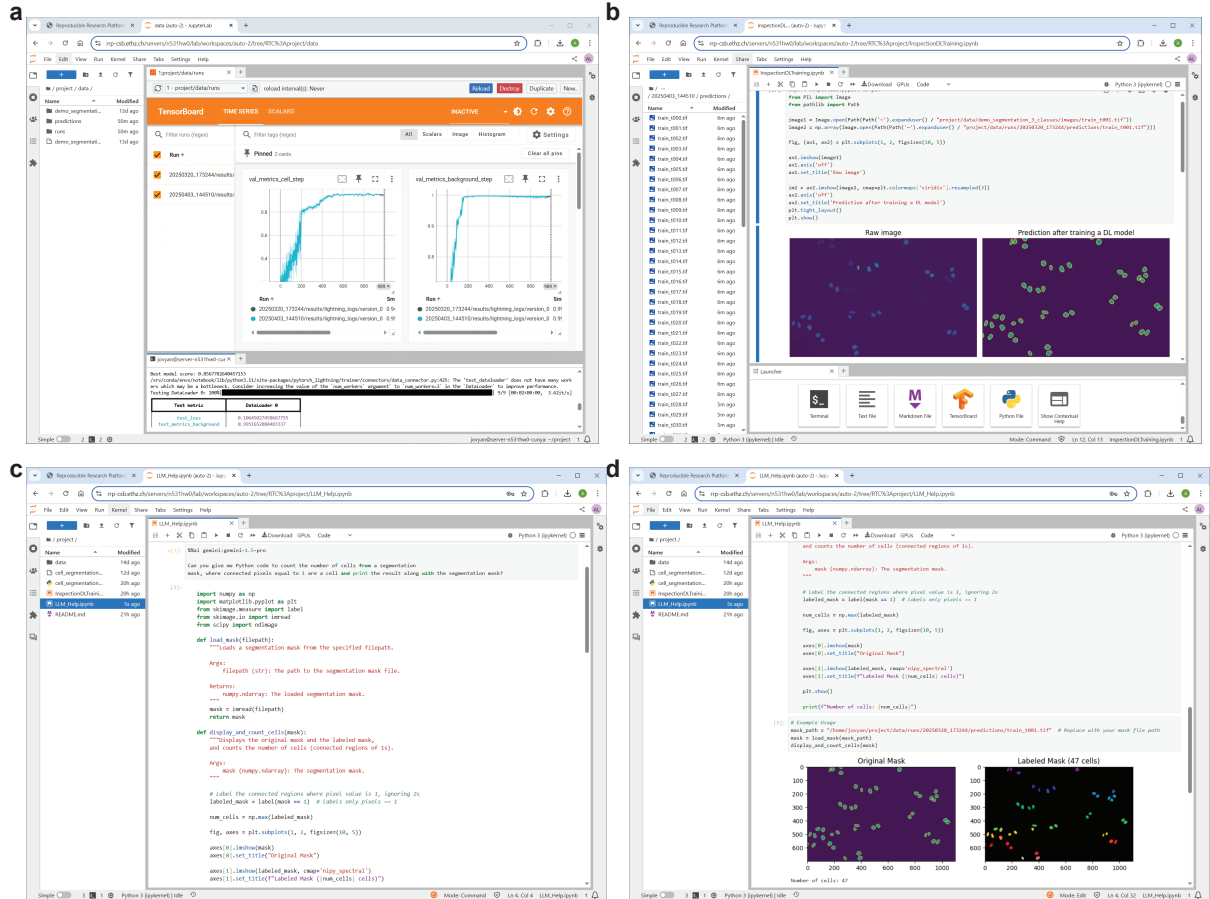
a

Reproducible Research Platform | data (auto-2) - JupyterLab

rrp-csb.ethz.ch/servers/rrr531hw0/lab/workspaces/auto-2/tree/RTC%3Aproject/data

File Edit View Run Kernel Tabs Settings Help

/ project / data /

| Name | Modified |
|---|---|
| demo_segmentati... | 13d ago |
| predictions | 50m ago |
| runs | 50m ago |
| demo_segmentati... | 13d ago |

1:project/data/runs

1 - project/data/runs | reload interval(s): Never | Reload | Destroy | Duplicate | New...

TensorBoard TIME SERIES SCALARS INACTIVE

Filter runs (regex) | Filter tags (regex) | All | Scalars | Image | Histogram | Settings

Run

20250320_173244/results/...
20250403_144510/results/...

Pinned 2 cards | Clear all pins

val_metrics_cell_step

val_metrics_background_step

Run | Sm
20250320_173244/results/lightning_logs/version_0
20250403_144510/results/lightning_logs/version_0

jovyan@server-rrr531hw0-cur

Best model score: 0.8567782640457153
/srv/conda/envs/notebook/lib/python3.11/site-packages/pytorch_lightning/trainer/connectors/data_connector.py:425: The 'test_dataloader' does not have many workers which may be a bottleneck. Consider increasing the value of the `num_workers` argument to `num_workers=3` in the `DataLoader` to improve performance.
Testing DataLoader 0: 100%

| Test metric | DataLoader 0 |
|---|---|
| test_loss | 0.10649027458667755 |
| test_metrics_background | 0.9951652884483337 |

Simple 2 1 | jovyan@server-rrr531hw0-curuja: ~/project 1

b

Reproducible Research Platform | InspectionDL... - Jupyter

rrp-csb.ethz.ch/servers/rrr531hw0/lab/workspaces/auto-2/tree/RTC%3Aproject/InspectionDLTraining.ipynb

/ 20250403_144510 / predictions /

InspectionDLTraining.ipynb

Download GPUs Code | Python 3 (ipykernel)

from PIL import Image
from pathlib import Path

image1 = Image.open(Path(Path('~').expanduser() / "project/data/demo_segmentation_3_classes/images/train_t001.tif"))
image2 = np.array(Image.open(Path(Path('~').expanduser() / "project/data/runs/20250320_173244/predictions/train_t001.tif")))

fig, (ax1, ax2) = plt.subplots(1, 2, figsize=(10, 5))

ax1.imshow(image1)
ax1.axis('off')
ax1.set_title('Raw image')

im2 = ax2.imshow(image2, cmap=plt.colormaps['viridis'].resampled(3))
ax2.axis('off')
ax2.set_title('Prediction after training a DL model')
plt.tight_layout()
plt.show()

Raw image | Prediction after training a DL model

train_t000.tif ... train_t030.tif

Launcher

Terminal | Text File | Markdown File | TensorBoard | Python File | Show Contextual Help

Simple 2 2 | Python 3 (ipykernel) | Idle | Mode: Command | Ln 12, Col 13 | InspectionDLTraining.ipynb 1

c

LLM_Help.ipynb (auto-2) - Jupyter

/ project /

| Name | Modified |
|---|---|
| data | 14d ago |
| cell_segmentation... | 12d ago |
| cell_segmentation... | 20h ago |
| InspectionDLTraini... | 20h ago |
| LLM_Help.ipynb | 5s ago |
| README.md | 21h ago |

[1]: %%ai gemini:gemini-1.5-pro

Can you give me Python code to count the number of cells from a segmentation mask, where connected pixels equal to 1 are a cell and print the result along with the segmentation mask?

[1]:
import numpy as np
import matplotlib.pyplot as plt
from skimage.measure import label
from skimage.io import imread
from scipy import ndimage

def load_mask(filepath):
    """Loads a segmentation mask from the specified filepath.

    Args:
        filepath (str): The path to the segmentation mask file.

    Returns:
        numpy.ndarray: The loaded segmentation mask.
    """
    mask = imread(filepath)
    return mask

def display_and_count_cells(mask):
    """Displays the original mask and the labeled mask,
    and counts the number of cells (connected regions of 1s).

    Args:
        mask (numpy.ndarray): The segmentation mask.
    """

    # Label the connected regions where pixel value is 1, ignoring 2s
    labeled_mask = label(mask == 1)  # Labels only pixels == 1

    num_cells = np.max(labeled_mask)

    fig, axes = plt.subplots(1, 2, figsize=(10, 5))

    axes[0].imshow(mask)
    axes[0].set_title("Original Mask")

    axes[1].imshow(labeled_mask, cmap='nipy_spectral')
    axes[1].set_title(f"Labeled Mask ({num_cells} cells)")

Simple 2 1 | Python 3 (ipykernel) | Idle | Mode: Command | Ln 4, Col 4 | LLM_Help.ipynb 1

d

    and counts the number of cells (connected regions of 1s).

    Args:
        mask (numpy.ndarray): The segmentation mask.
    """

    # Label the connected regions where pixel value is 1, ignoring 2s
    labeled_mask = label(mask == 1)  # Labels only pixels == 1

    num_cells = np.max(labeled_mask)

    fig, axes = plt.subplots(1, 2, figsize=(10, 5))

    axes[0].imshow(mask)
    axes[0].set_title("Original Mask")

    axes[1].imshow(labeled_mask, cmap='nipy_spectral')
    axes[1].set_title(f"Labeled Mask ({num_cells} cells)")

    plt.show()

    print(f"Number of cells: {num_cells}")

[1]: # Example Usage
mask_path = "/home/jovyan/project/data/runs/20250320_173244/predictions/train_t001.tif"  # Replace with your mask file path
mask = load_mask(mask_path)
display_and_count_cells(mask)

Original Mask | Labeled Mask (47 cells)

Number of cells: 47

Simple 2 1 | Python 3 (ipykernel) | Idle | Mode: Command | Ln 4, Col 32 | LLM_Help.ipynb 1